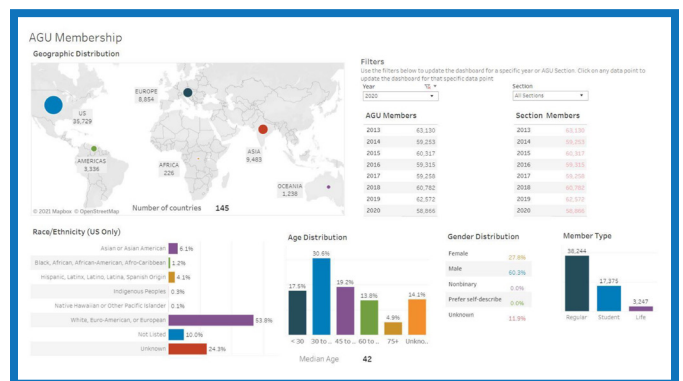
AGU Membership

Geographic Distribution

US 35,729

EUROPE 8,854

ASIA 9,483

AMERICAS 3,336

AFRICA 226

OCEANIA 1,238

© 2021 Mapbox © OpenStreetMap

Number of countries 145

Filters

Use the filters below to update the dashboard for a specific year or AGU Section. Click on any data point to update the dashboard for that specific data point.

Year
2020

Section
All Sections

| AGU Members | |
|---|---|
| 2013 | 63,130 |
| 2014 | 59,253 |
| 2015 | 60,317 |
| 2016 | 59,315 |
| 2017 | 59,258 |
| 2018 | 60,762 |
| 2019 | 62,572 |
| 2020 | 56,866 |

| Section | Members |
|---|---|
| 2013 | 63,130 |
| 2014 | 59,253 |
| 2015 | 60,317 |
| 2016 | 59,315 |
| 2017 | 59,258 |
| 2018 | 60,762 |
| 2019 | 62,572 |
| 2020 | 56,866 |

Race/Ethnicity (US Only)

Asian or Asian American 6.1%
Black, African, African-American, Afro-Caribbean 1.2%
Hispanic, Latinx, Latino, Latina, Spanish Origin 4.1%
Indigenous Peoples 0.3%
Native Hawaiian or Other Pacific Islander 0.1%
White, Euro-American, or European 53.8%
Not Listed 10.0%
Unknown 24.3%

Age Distribution

17.5% < 30
30.6% 30 to ...
19.2% 45 to ...
13.6% 60 to ...
4.8% 75+
14.1% Unkno...

Median Age 42

Gender Distribution

Female 27.8%
Male 60.3%
Nonbinary 0.0%
Prefer self-describe 0.0%
Unknown 11.9%

Member Type

38,244 Regular
17,375 Student
3,247 Life